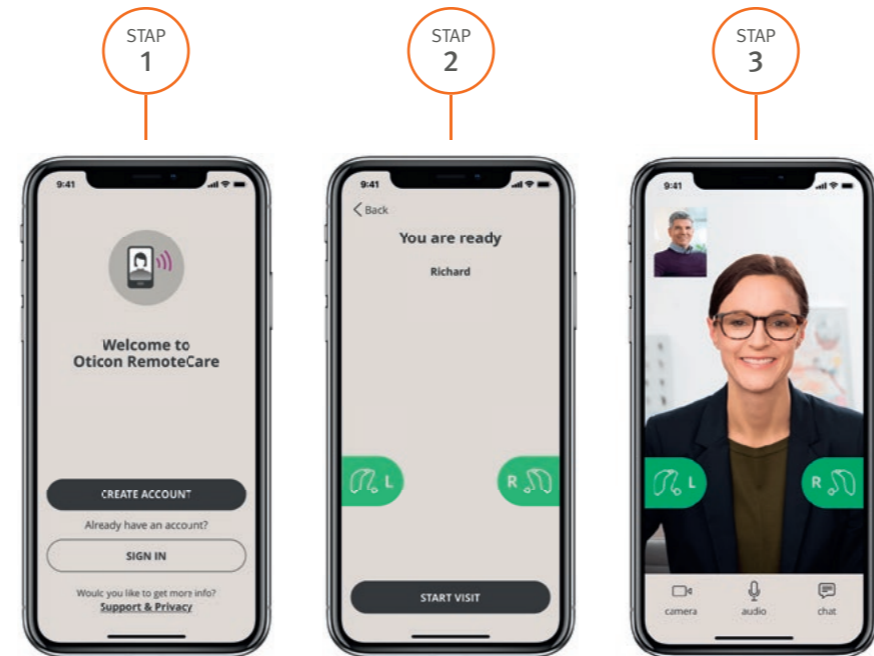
STAP 1

9:41

Welcome to Oticon RemoteCare

CREATE ACCOUNT

Already have an account?

SIGN IN

Would you like to get more info?
Support & Privacy

STAP 2

9:41

Back

You are ready

Richard

L

R

START VISIT

STAP 3

9:41

L

R

camera

audio

chat